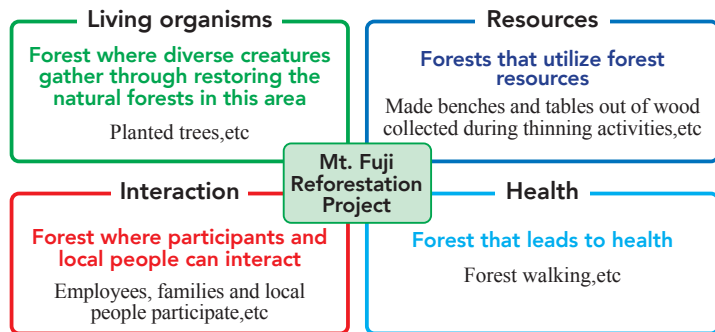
Living organisms

Forest where diverse creatures gather through restoring the natural forests in this area

Planted trees,etc

Resources

Forests that utilize forest resources

Made benches and tables out of wood collected during thinning activities,etc

Mt. Fuji Reforestation Project

Interaction

Forest where participants and local people can interact

Employees, families and local people participate,etc

Health

Forest that leads to health

Forest walking,etc